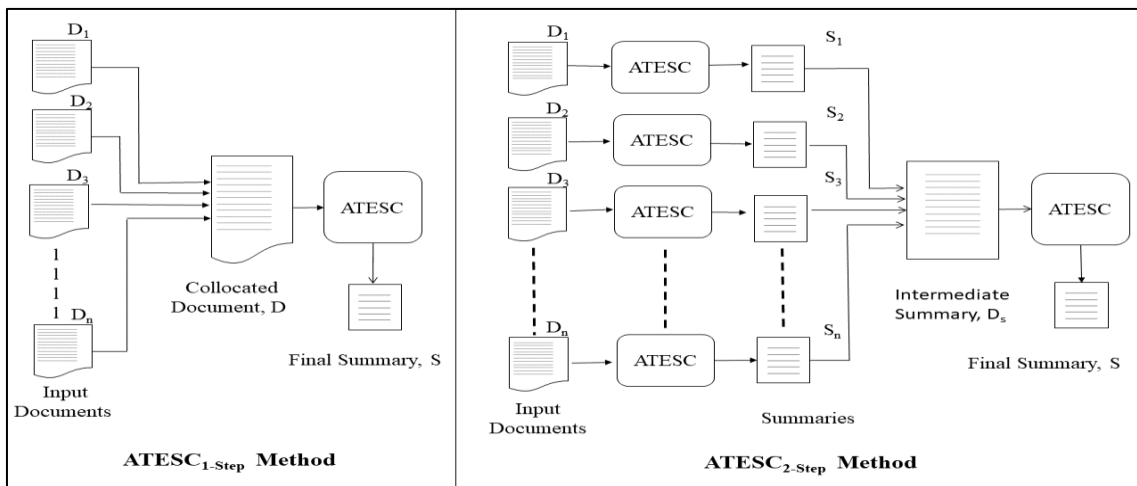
$D_1$

$D_2$

$D_3$

$D_n$

Input Documents

Collocated Document, D

ATESC

Final Summary, S

$ATESC_{1\text{-Step}}$ Method

$D_1$

ATESC

$S_1$

$D_2$

ATESC

$S_2$

$D_3$

ATESC

$S_3$

$D_n$

ATESC

$S_n$

Input Documents

Summaries

Intermediate Summary, $D_s$

ATESC

Final Summary, S

$ATESC_{2\text{-Step}}$ Method